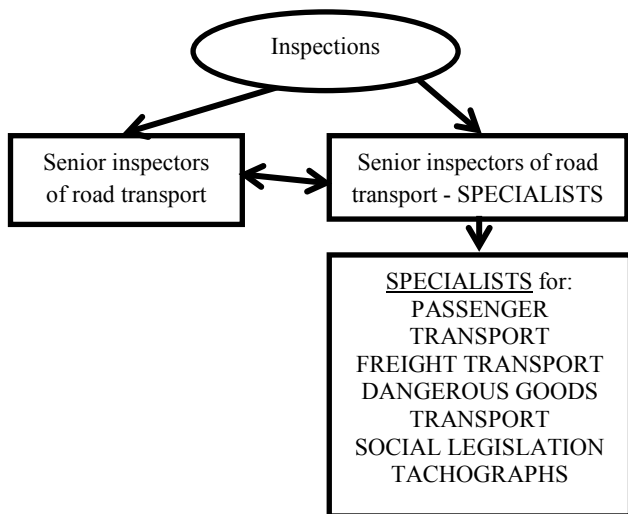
Inspections

Senior inspectors of road transport

Senior inspectors of road transport - SPECIALISTS

SPECIALISTS for:
PASSENGER TRANSPORT
FREIGHT TRANSPORT
DANGEROUS GOODS TRANSPORT
SOCIAL LEGISLATION
TACHOGRAPHS